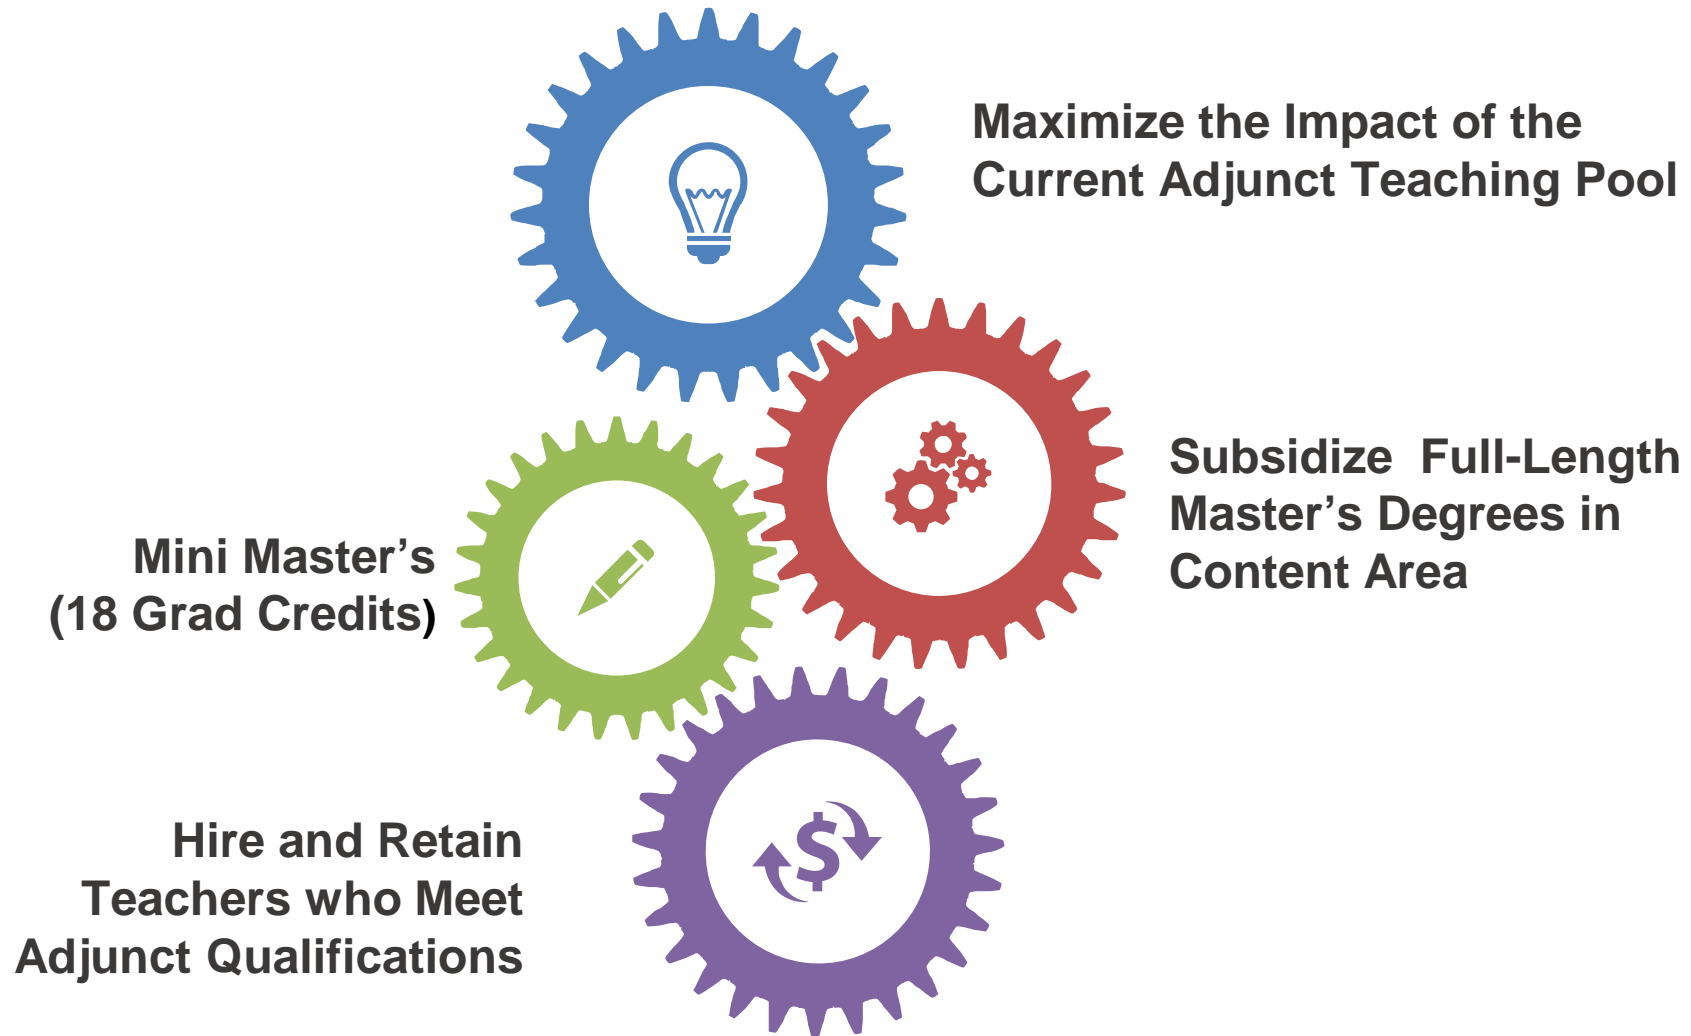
Maximize the Impact of the Current Adjunct Teaching Pool

Subsidize  Full-Length Master’s Degrees in Content Area

Mini Master’s (18 Grad Credits)

Hire and Retain Teachers who Meet Adjunct Qualifications

$